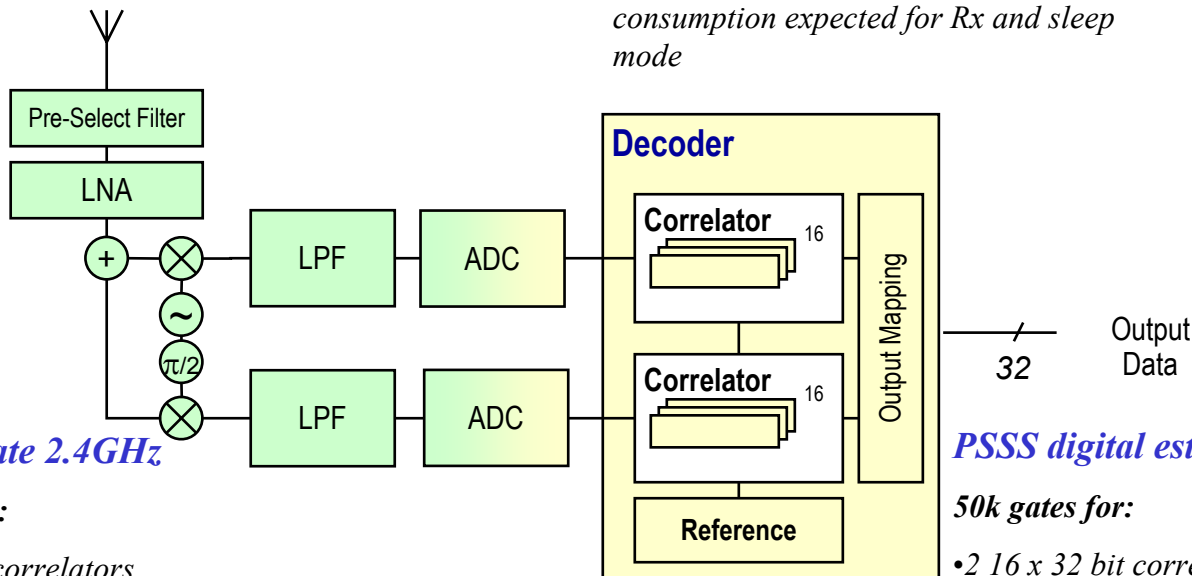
consumption expected for Rx and sleep mode

Pre-Select Filter

LNA

+

~

$\pi/2$

LPF

ADC

LPF

ADC

Decoder

Correlator 16

Correlator 16

Output Mapping

Reference

32

Output Data

ate 2.4GHz

:

correlators

PSSS digital est

50k gates for:

•2 16 x 32 bit corre